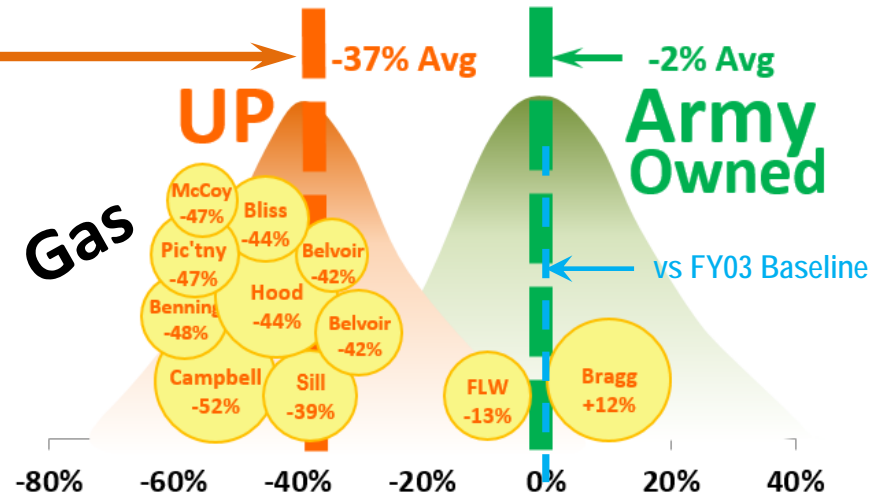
-37% Avg

-2% Avg

UP

Army Owned

Gas

McCoy -47%

Bliss -44%

Pic'tny -47%

Belvoir -42%

Hood -44%

Benning -48%

Belvoir -42%

Campbell -52%

Sill -39%

FLW -13%

Bragg +12%

vs FY03 Baseline

-80% -60% -40% -20% 0% 20% 40%